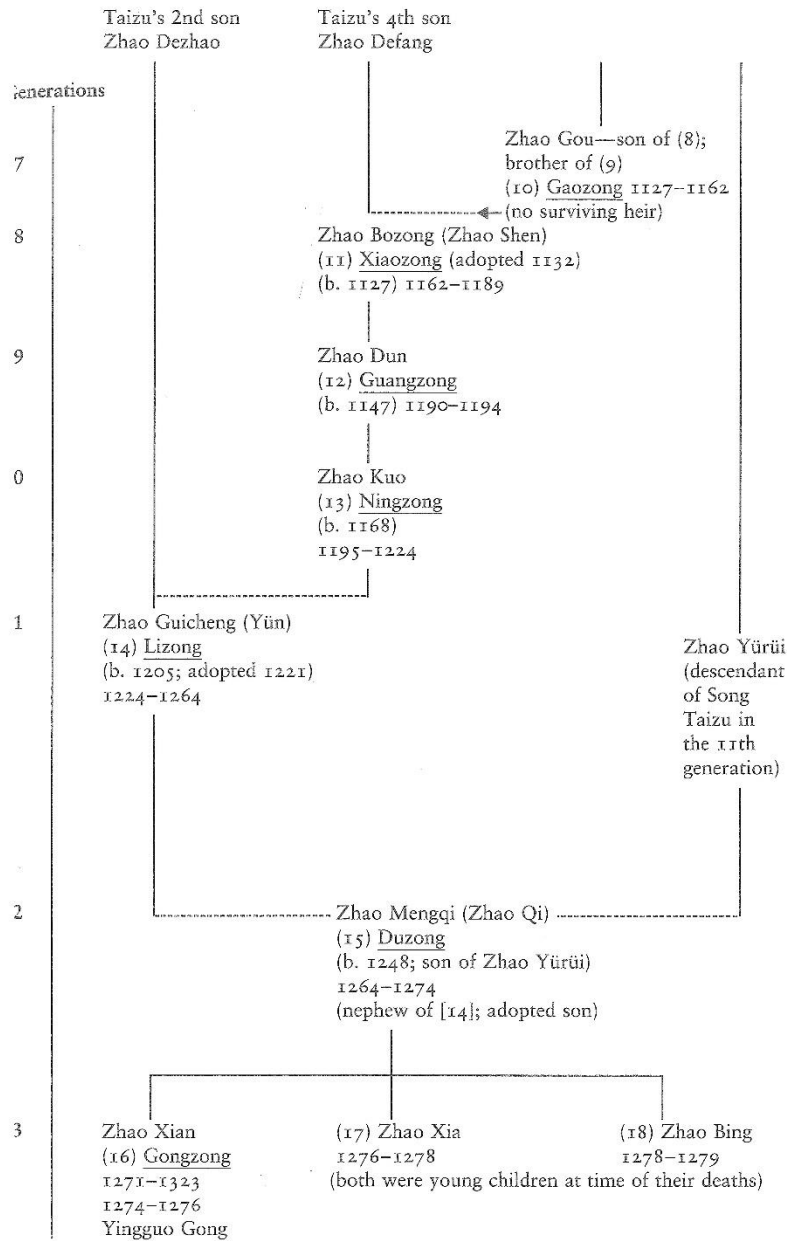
Taizu's 2nd son
Zhao Dezhao

Taizu's 4th son
Zhao Defang

enerations

7

Zhao Gou—son of (8); brother of (9)
(10) Gaozong 1127–1162
(no surviving heir)

8

Zhao Bozong (Zhao Shen)
(11) Xiaozong (adopted 1132)
(b. 1127) 1162–1189

9

Zhao Dun
(12) Guangzong
(b. 1147) 1190–1194

0

Zhao Kuo
(13) Ningzong
(b. 1168)
1195–1224

1

Zhao Guicheng (Yün)
(14) Lizong
(b. 1205; adopted 1221)
1224–1264

Zhao Yürüi
(descendant of Song Taizu in the 11th generation)

2

Zhao Mengqi (Zhao Qi)
(15) Duzong
(b. 1248; son of Zhao Yürüi)
1264–1274
(nephew of [14]; adopted son)

3

Zhao Xian
(16) Gongzong
1271–1323
1274–1276
Yingguo Gong

(17) Zhao Xia
1276–1278

(18) Zhao Bing
1278–1279

(both were young children at time of their deaths)